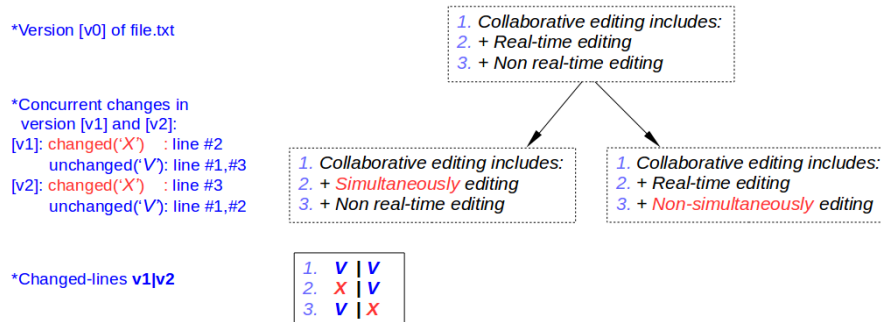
*Version [v0] of file.txt

1. Collaborative editing includes:
2. + Real-time editing
3. + Non real-time editing

*Concurrent changes in version [v1] and [v2]:
[v1]: changed('X') : line #2
unchanged('V'): line #1,#3
[v2]: changed('X') : line #3
unchanged('V'): line #1,#2

1. Collaborative editing includes:
2. + Simultaneously editing
3. + Non real-time editing

1. Collaborative editing includes:
2. + Real-time editing
3. + Non-simultaneously editing

*Changed-lines **v1|v2**

1. V | V
2. X | V
3. V | X